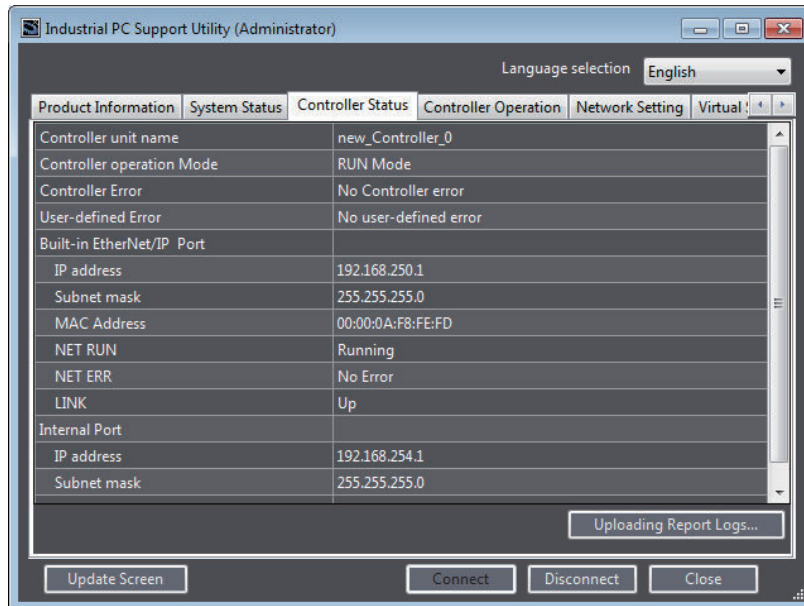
Industrial PC Support Utility (Administrator)

Language selection English

Product Information | System Status | Controller Status | Controller Operation | Network Setting | Virtual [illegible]

| Controller unit name | new_Controller_0 |
|---|---|
| Controller operation Mode | RUN Mode |
| Controller Error | No Controller error |
| User-defined Error | No user-defined error |
| Built-in EtherNet/IP Port | |
| IP address | 192.168.250.1 |
| Subnet mask | 255.255.255.0 |
| MAC Address | 00:00:0A:F8:FE:FD |
| NET RUN | Running |
| NET ERR | No Error |
| LINK | Up |
| Internal Port | |
| IP address | 192.168.254.1 |
| Subnet mask | 255.255.255.0 |

Uploading Report Logs...

Update Screen | Connect | Disconnect | Close